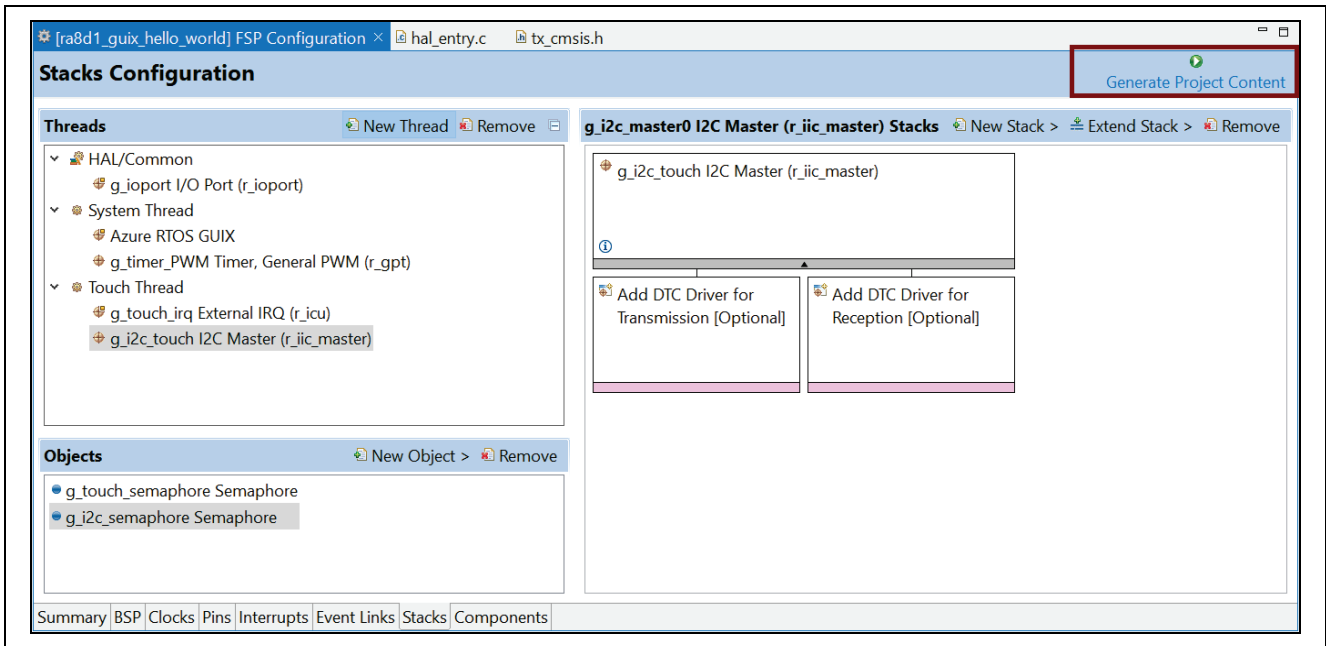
[ra8d1_guix_hello_world] FSP Configuration × hal_entry.c tx_cmsis.h

Stacks Configuration

Generate Project Content

Threads New Thread Remove

HAL/Common
g_ioport I/O Port (r_ioport)
System Thread
Azure RTOS GUIX
g_timer_PWM Timer, General PWM (r_gpt)
Touch Thread
g_touch_irq External IRQ (r_icu)
g_i2c_touch I2C Master (r_iic_master)

g_i2c_master0 I2C Master (r_iic_master) Stacks New Stack > Extend Stack > Remove

g_i2c_touch I2C Master (r_iic_master)

Add DTC Driver for Transmission [Optional]

Add DTC Driver for Reception [Optional]

Objects New Object > Remove

g_touch_semaphore Semaphore
g_i2c_semaphore Semaphore

Summary BSP Clocks Pins Interrupts Event Links Stacks Components